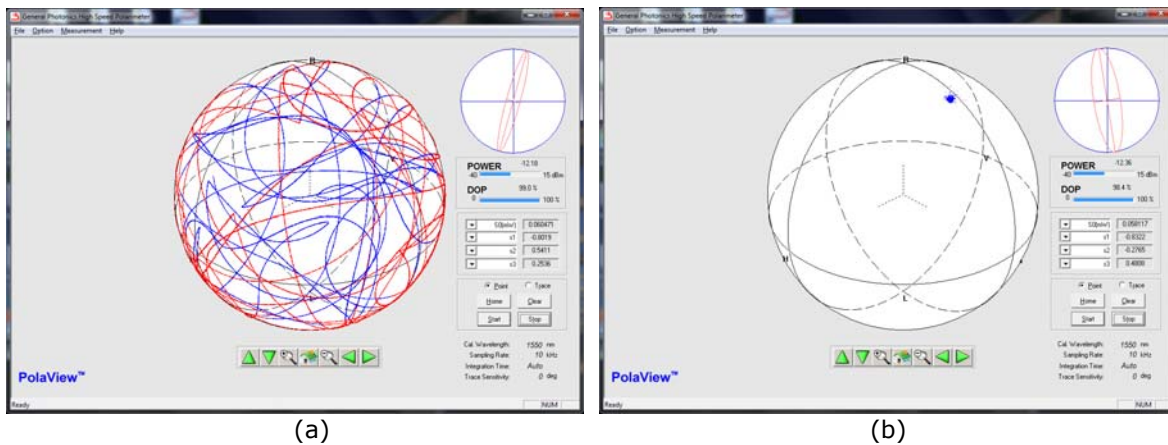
General Photonics High Speed Polarimeter
File Option Measurement Help
R
POWER -12.18
-40 15 dBm
DOP 99.0 %
0 100 %
S0(mW) 0.060471
s1 -0.8019
s2 0.5411
s3 0.2536
Point Trace
Home Clear
Start Stop
Cal. Wavelength: 1550 nm
Sampling Rate: 10 kHz
Integration Time: Auto
Trace Sensitivity: 0 deg
PolaView™
Ready
NUM
(a)

General Photonics High Speed Polarimeter
File Option Measurement Help
R
V
H
A
L
POWER -12.36
-40 15 dBm
DOP 98.4 %
0 100 %
S0(mW) 0.058117
s1 -0.8322
s2 -0.2765
s3 0.4800
Point Trace
Home Clear
Start Stop
Cal. Wavelength: 1550 nm
Sampling Rate: 10 kHz
Integration Time: Auto
Trace Sensitivity: 0 deg
PolaView™
Ready
NUM
(b)